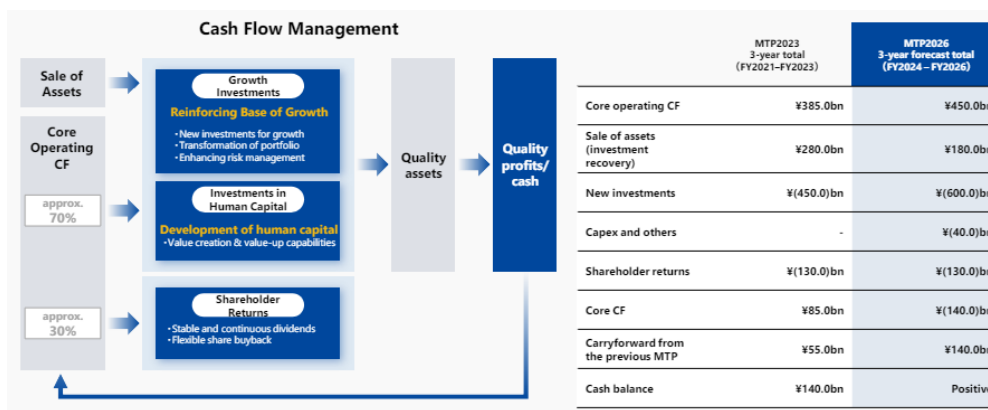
Cash Flow Management

Sale of Assets

Core Operating CF

approx. 70%

approx. 30%

Growth Investments

Reinforcing Base of Growth

・New investments for growth
・Transformation of portfolio
・Enhancing risk management

Investments in Human Capital

Development of human capital

・Value creation & value-up capabilities

Shareholder Returns

・Stable and continuous dividends
・Flexible share buyback

Quality assets

Quality profits/ cash

| | MTP2023 3-year total (FY2021–FY2023) | MTP2026 3-year forecast total (FY2024 – FY2026) |
|---|---|---|
| Core operating CF | ¥385.0bn | ¥450.0br |
| Sale of assets (investment recovery) | ¥280.0bn | ¥180.0b |
| New investments | ¥(450.0)bn | ¥(600.0)b |
| Capex and others | - | ¥(40.0)b |
| Shareholder returns | ¥(130.0)bn | ¥(130.0)b |
| Core CF | ¥85.0bn | ¥(140.0)b |
| Carryforward from the previous MTP | ¥55.0bn | ¥140.0b |
| Cash balance | ¥140.0bn | Positiv |